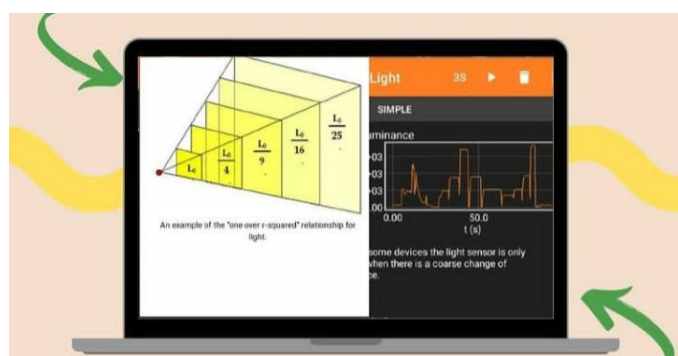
$L_0$

$\frac{L_0}{4}$

$\frac{L_0}{9}$

$\frac{L_0}{16}$

$\frac{L_0}{25}$

An example of the "one over r-squared" relationship for light.

Light 3S

SIMPLE

uminance

+03
+03
+03
.00

0.00 50.0
t (s)

some devices the light sensor is only when there is a coarse change of ce.